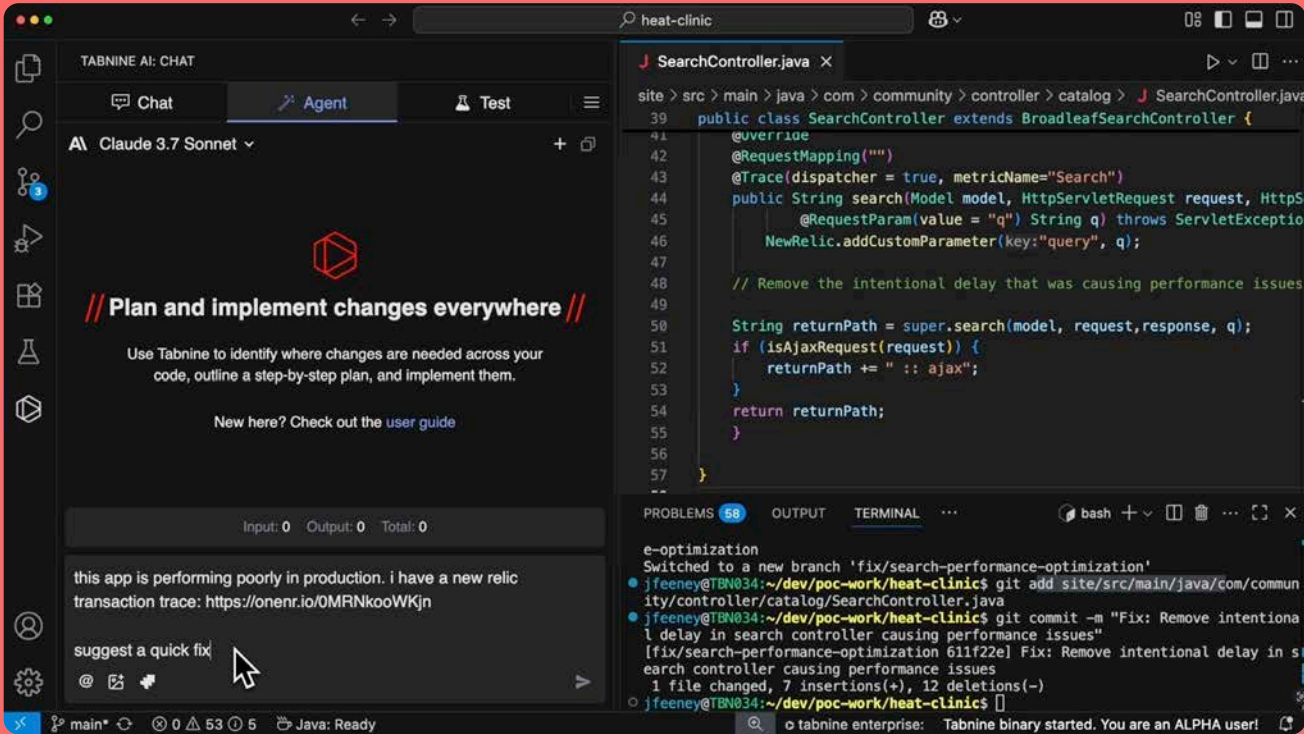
heat-clinic

TABNINE AI: CHAT

Chat | Agent | Test

Claude 3.7 Sonnet

// Plan and implement changes everywhere //

Use Tabnine to identify where changes are needed across your code, outline a step-by-step plan, and implement them.

New here? Check out the user guide

Input: 0 Output: 0 Total: 0

this app is performing poorly in production. i have a new relic transaction trace: https://onenr.io/0MRNkooWKjn

suggest a quick fix

SearchController.java

site > src > main > java > com > community > controller > catalog > SearchController.java

39 public class SearchController extends BroadleafSearchController {
41 @Override
42 @RequestMapping("")
43 @Trace(dispatcher = true, metricName="Search")
44 public String search(Model model, HttpServletRequest request, HttpS
45 @RequestParam(value = "q") String q) throws ServletExceptio
46 NewRelic.addCustomParameter(key:"query", q);
47
48 // Remove the intentional delay that was causing performance issues
49
50 String returnPath = super.search(model, request,response, q);
51 if (isAjaxRequest(request)) {
52 returnPath += " :: ajax";
53 }
54 return returnPath;
55 }
56
57 }

PROBLEMS 58 OUTPUT TERMINAL ··· bash

e-optimization
Switched to a new branch 'fix/search-performance-optimization'
jfeeney@TBN034:~/dev/poc-work/heat-clinic$ git add site/src/main/java/com/community/controller/catalog/SearchController.java
jfeeney@TBN034:~/dev/poc-work/heat-clinic$ git commit -m "Fix: Remove intentional delay in search controller causing performance issues"
[fix/search-performance-optimization 611f22e] Fix: Remove intentional delay in search controller causing performance issues
1 file changed, 7 insertions(+), 12 deletions(-)
jfeeney@TBN034:~/dev/poc-work/heat-clinic$

main* ⊗ 0 ⚠ 53 ⓘ 5 Java: Ready tabnine enterprise: Tabnine binary started. You are an ALPHA user!